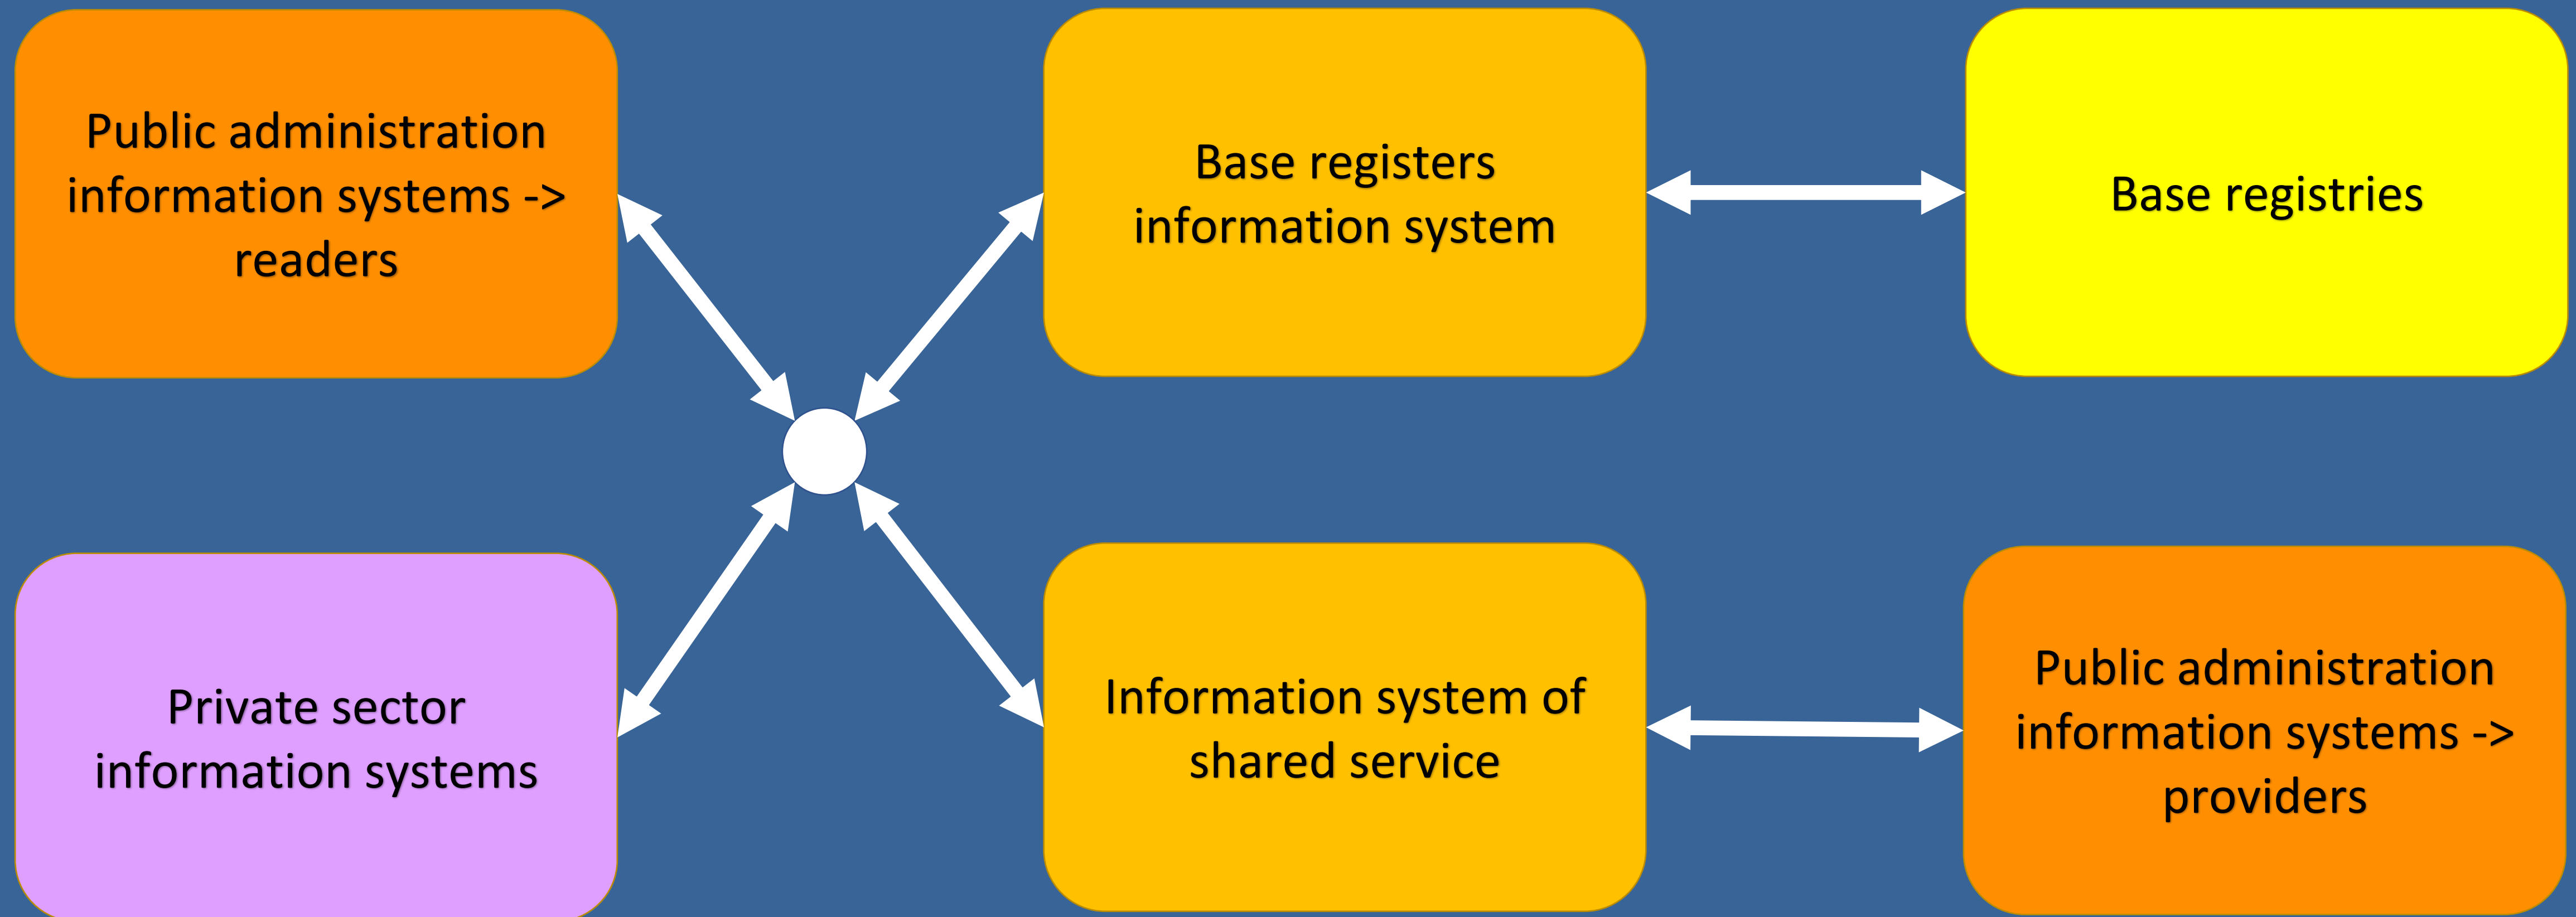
Public administration information systems -> readers

Base registers information system

Base registries

Private sector information systems

Information system of shared service

Public administration information systems -> providers